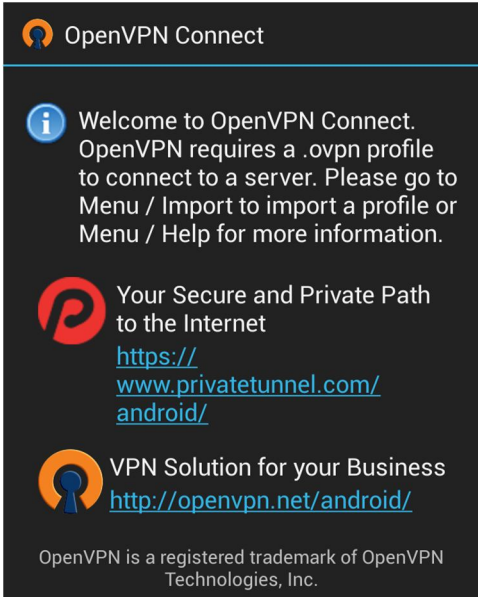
OpenVPN Connect

Welcome to OpenVPN Connect. OpenVPN requires a .ovpn profile to connect to a server. Please go to Menu / Import to import a profile or Menu / Help for more information.

Your Secure and Private Path to the Internet
https://www.privatetunnel.com/android/

VPN Solution for your Business
http://openvpn.net/android/

OpenVPN is a registered trademark of OpenVPN Technologies, Inc.